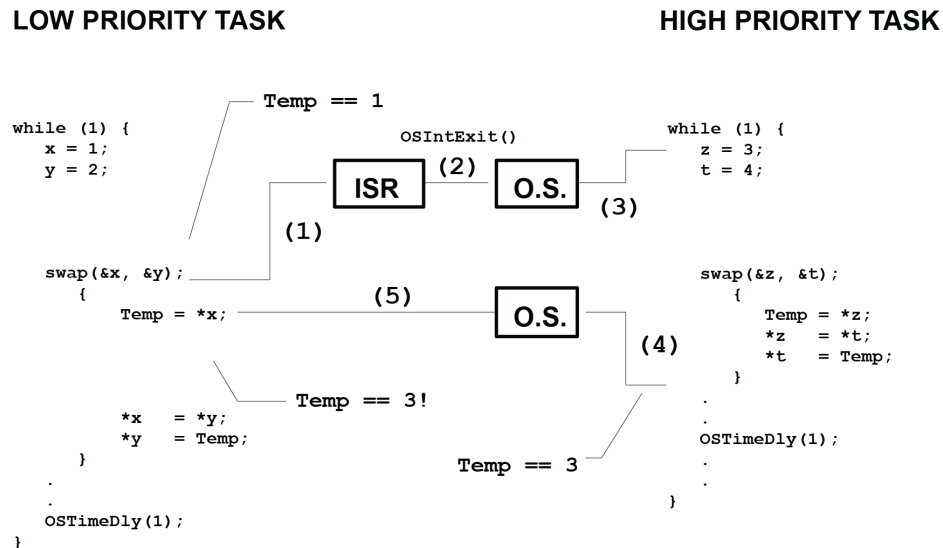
LOW PRIORITY TASK

HIGH PRIORITY TASK

Temp == 1

OSIntExit()

while (1) {
x = 1;
y = 2;

ISR

(2)

O.S.

while (1) {
z = 3;
t = 4;

(3)

(1)

swap(&x, &y);
{
Temp = *x;

(5)

O.S.

swap(&z, &t);
{
Temp = *z;
*z = *t;
*t = Temp;
}

(4)

Temp == 3!

*x = *y;
*y = Temp;
}
.
.
OSTimeDly(1);
}

.
.
OSTimeDly(1);
.
.
}

Temp == 3